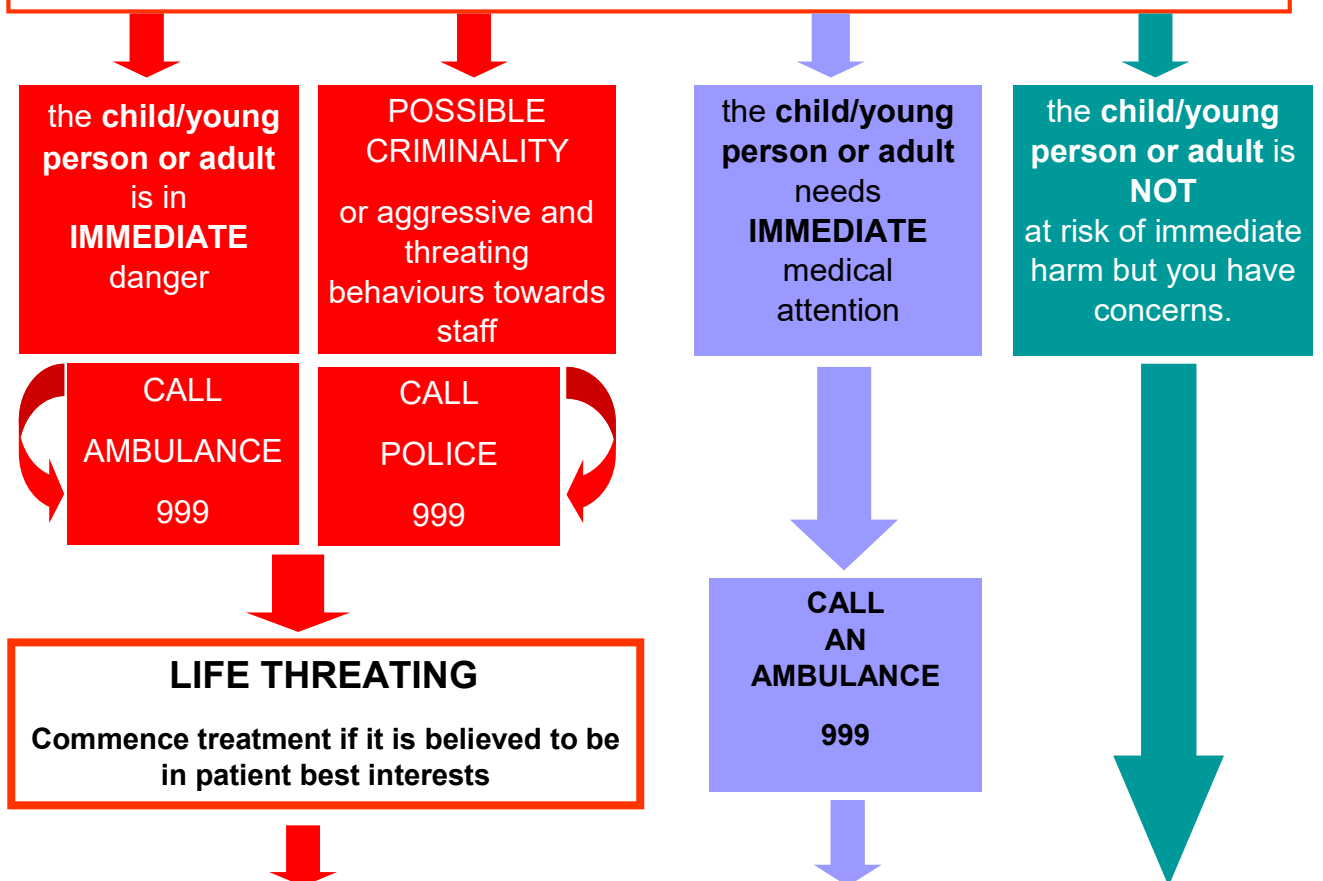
the **child/young person or adult** is in **IMMEDIATE** danger

POSSIBLE CRIMINALITY

or aggressive and threating behaviours towards staff

the **child/young person or adult** needs **IMMEDIATE** medical attention

the **child/young person or adult** is **NOT** at risk of immediate harm but you have concerns.

CALL

AMBULANCE

999

CALL

POLICE

999

**CALL AN AMBULANCE**

**999**

**LIFE THREATING**

**Commence treatment if it is believed to be in patient best interests**